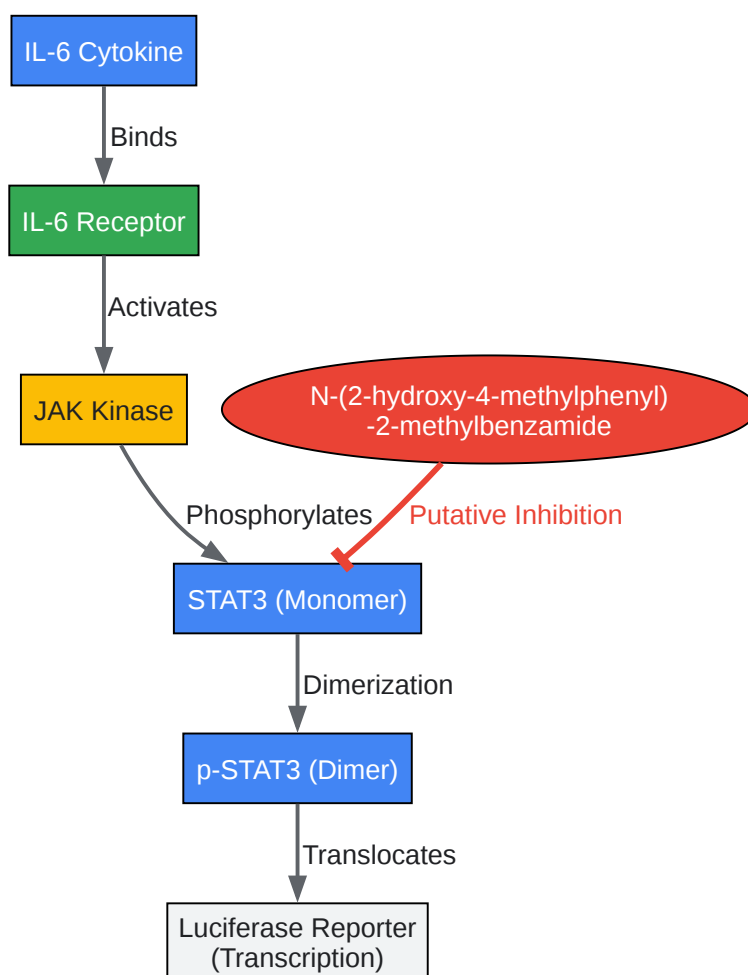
IL-6 Cytokine

Binds

IL-6 Receptor

Activates

JAK Kinase

N-(2-hydroxy-4-methylphenyl) -2-methylbenzamide

Phosphorylates

Putative Inhibition

STAT3 (Monomer)

Dimerization

p-STAT3 (Dimer)

Translocates

Luciferase Reporter (Transcription)